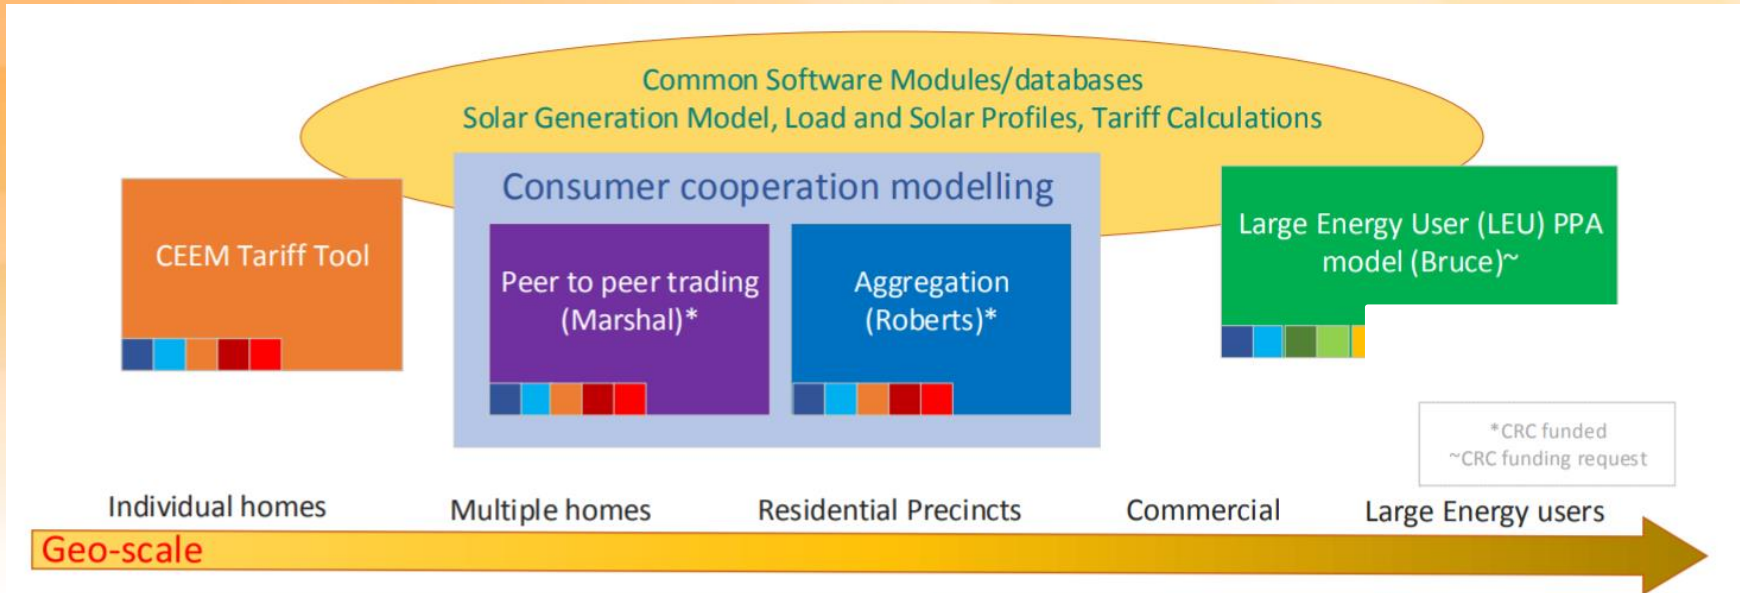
Common Software Modules/databases
Solar Generation Model, Load and Solar Profiles, Tariff Calculations

CEEM Tariff Tool

Consumer cooperation modelling

Peer to peer trading (Marshal)*

Aggregation (Roberts)*

Large Energy User (LEU) PPA model (Bruce)~

*CRC funded
~CRC funding request

Individual homes

Multiple homes

Residential Precincts

Commercial

Large Energy users

Geo-scale